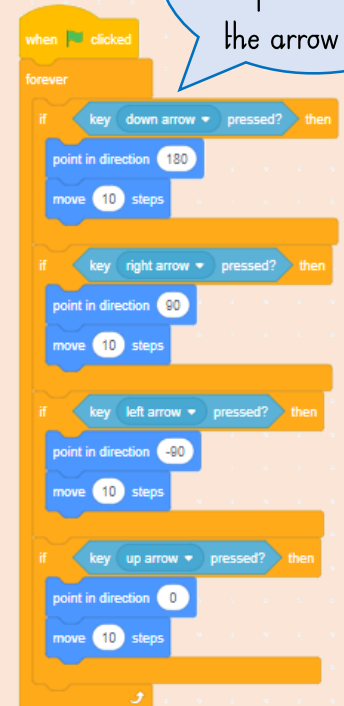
the arrow

when clicked

forever

if key down arrow pressed? then

point in direction 180

move 10 steps

if key right arrow pressed? then

point in direction 90

move 10 steps

if key left arrow pressed? then

point in direction -90

move 10 steps

if key up arrow pressed? then

point in direction 0

move 10 steps